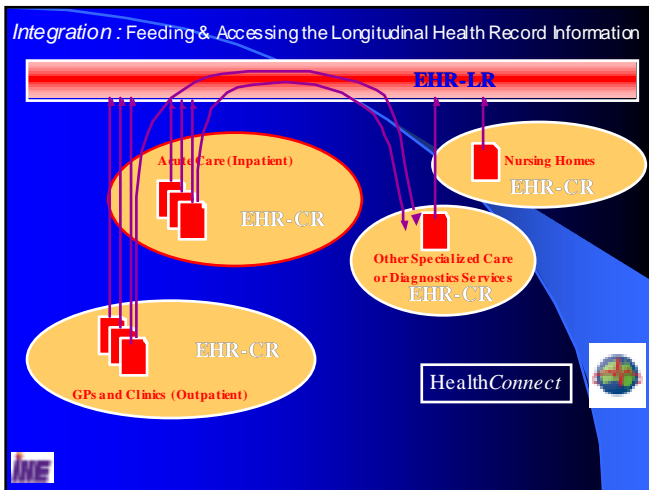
Integration : Feeding & Accessing the Longitudinal Health Record Information

EHR-LR

Acute Care (Inpatient)

EHR-CR

Nursing Homes

EHR-CR

Other Specialized Care or Diagnostics Services

EHR-CR

EHR-CR

GPs and Clinics (Outpatient)

HealthConnect

INE